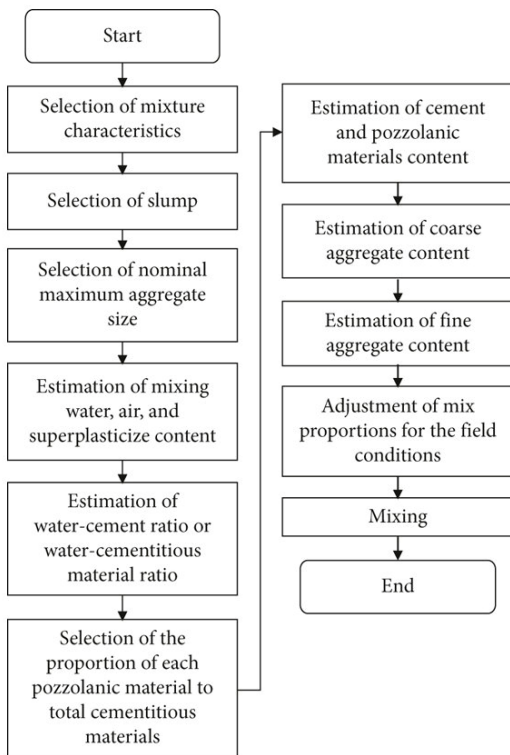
Start

Selection of mixture characteristics

Selection of slump

Selection of nominal maximum aggregate size

Estimation of mixing water, air, and superplasticize content

Estimation of water-cement ratio or water-cementitious material ratio

Selection of the proportion of each pozzolanic material to total cementitious materials

Estimation of cement and pozzolanic materials content

Estimation of coarse aggregate content

Estimation of fine aggregate content

Adjustment of mix proportions for the field conditions

Mixing

End